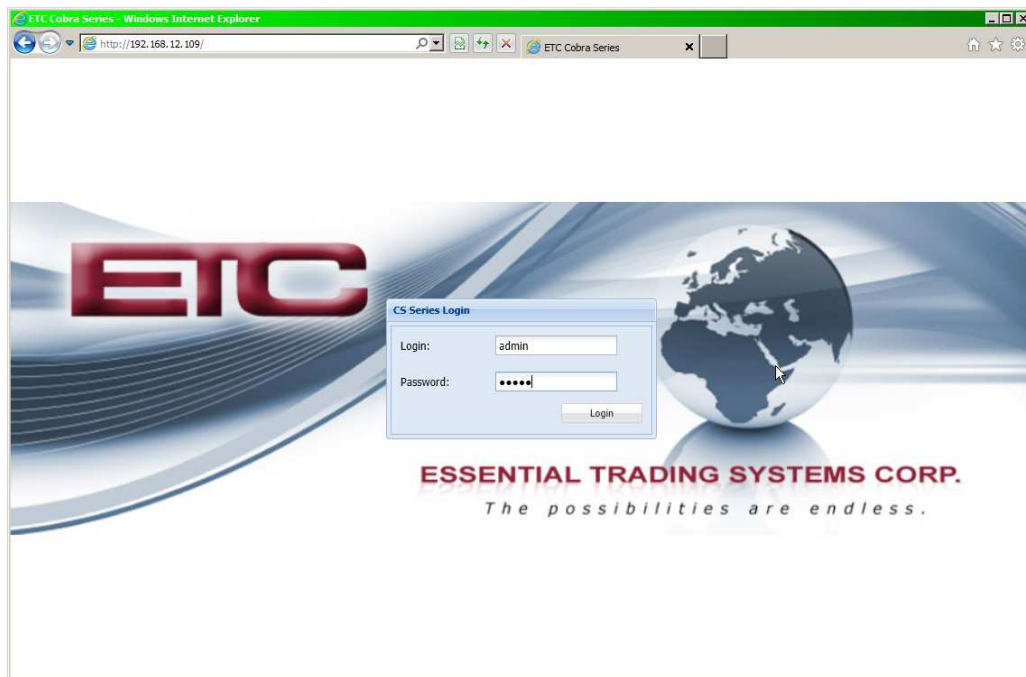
ETC Cobra Series - Windows Internet Explorer

http://192.168.12.109/

ETC Cobra Series

ETC

CS Series Login

Login: admin

Password: •••••

Login

ESSENTIAL TRADING SYSTEMS CORP.

The possibilities are endless.